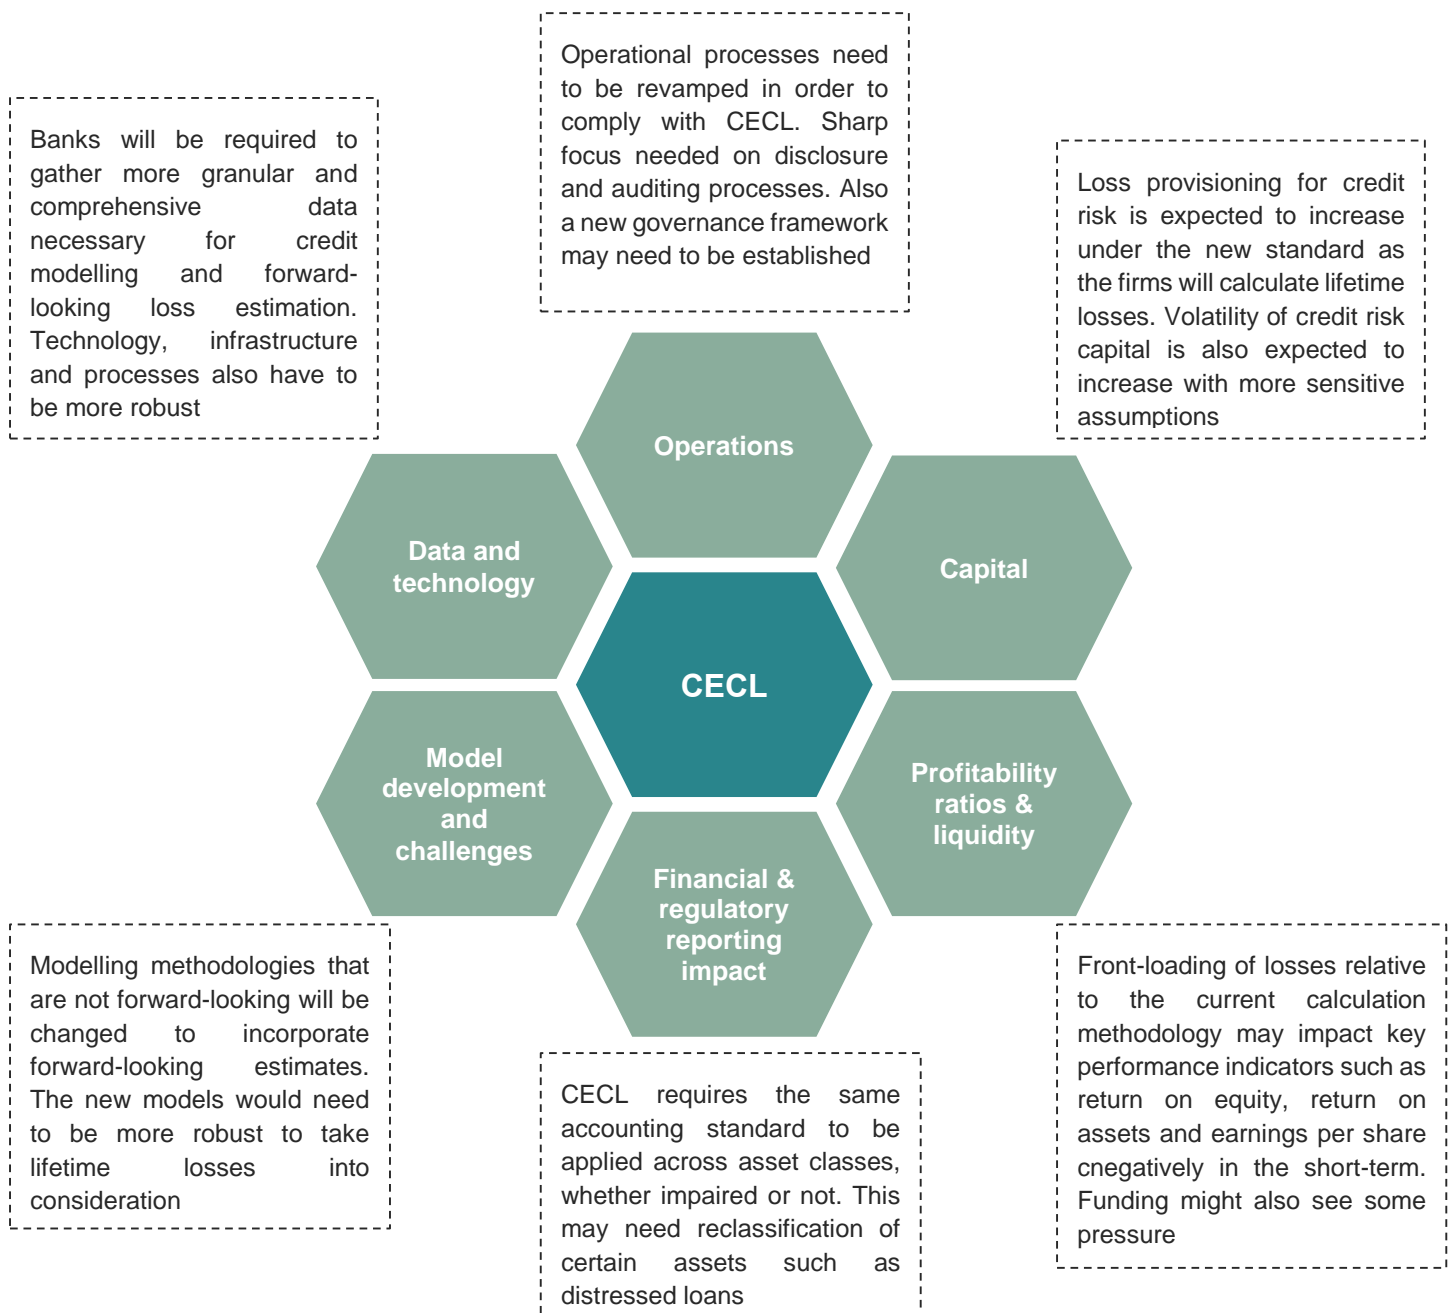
Operational processes need to be revamped in order to comply with CECL. Sharp focus needed on disclosure and auditing processes. Also a new governance framework may need to be established

Banks will be required to gather more granular and comprehensive data necessary for credit modelling and forward-looking loss estimation. Technology, infrastructure and processes also have to be more robust

Loss provisioning for credit risk is expected to increase under the new standard as the firms will calculate lifetime losses. Volatility of credit risk capital is also expected to increase with more sensitive assumptions

Operations

Data and technology

Capital

CECL

Model development and challenges

Profitability ratios & liquidity

Financial & regulatory reporting impact

Modelling methodologies that are not forward-looking will be changed to incorporate forward-looking estimates. The new models would need to be more robust to take lifetime losses into consideration

Front-loading of losses relative to the current calculation methodology may impact key performance indicators such as return on equity, return on assets and earnings per share cnegatively in the short-term. Funding might also see some pressure

CECL requires the same accounting standard to be applied across asset classes, whether impaired or not. This may need reclassification of certain assets such as distressed loans